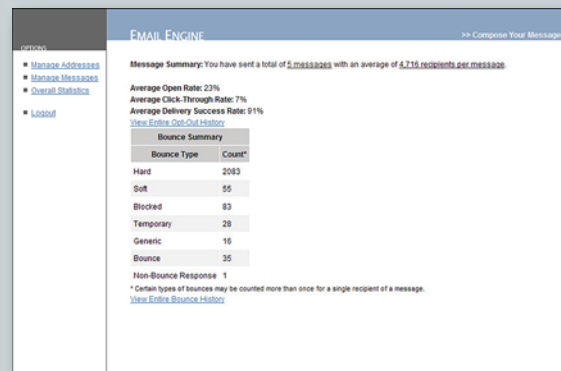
EMAIL ENGINE

>> Compose Your Message

OPTIONS

Manage Addresses
Manage Messages
Overall Statistics

Logout

Message Summary: You have sent a total of 5 messages with an average of 4,716 recipients per message.

Average Open Rate: 23%
Average Click-Through Rate: 7%
Average Delivery Success Rate: 91%
View Entire Opt-Out History

Bounce Summary

| Bounce Type | Count* |
|---|---|
| Hard | 2083 |
| Soft | 55 |
| Blocked | 83 |
| Temporary | 28 |
| Generic | 16 |
| Bounce | 35 |
| Non-Bounce Response | 1 |

* Certain types of bounces may be counted more than once for a single recipient of a message.
View Entire Bounce History